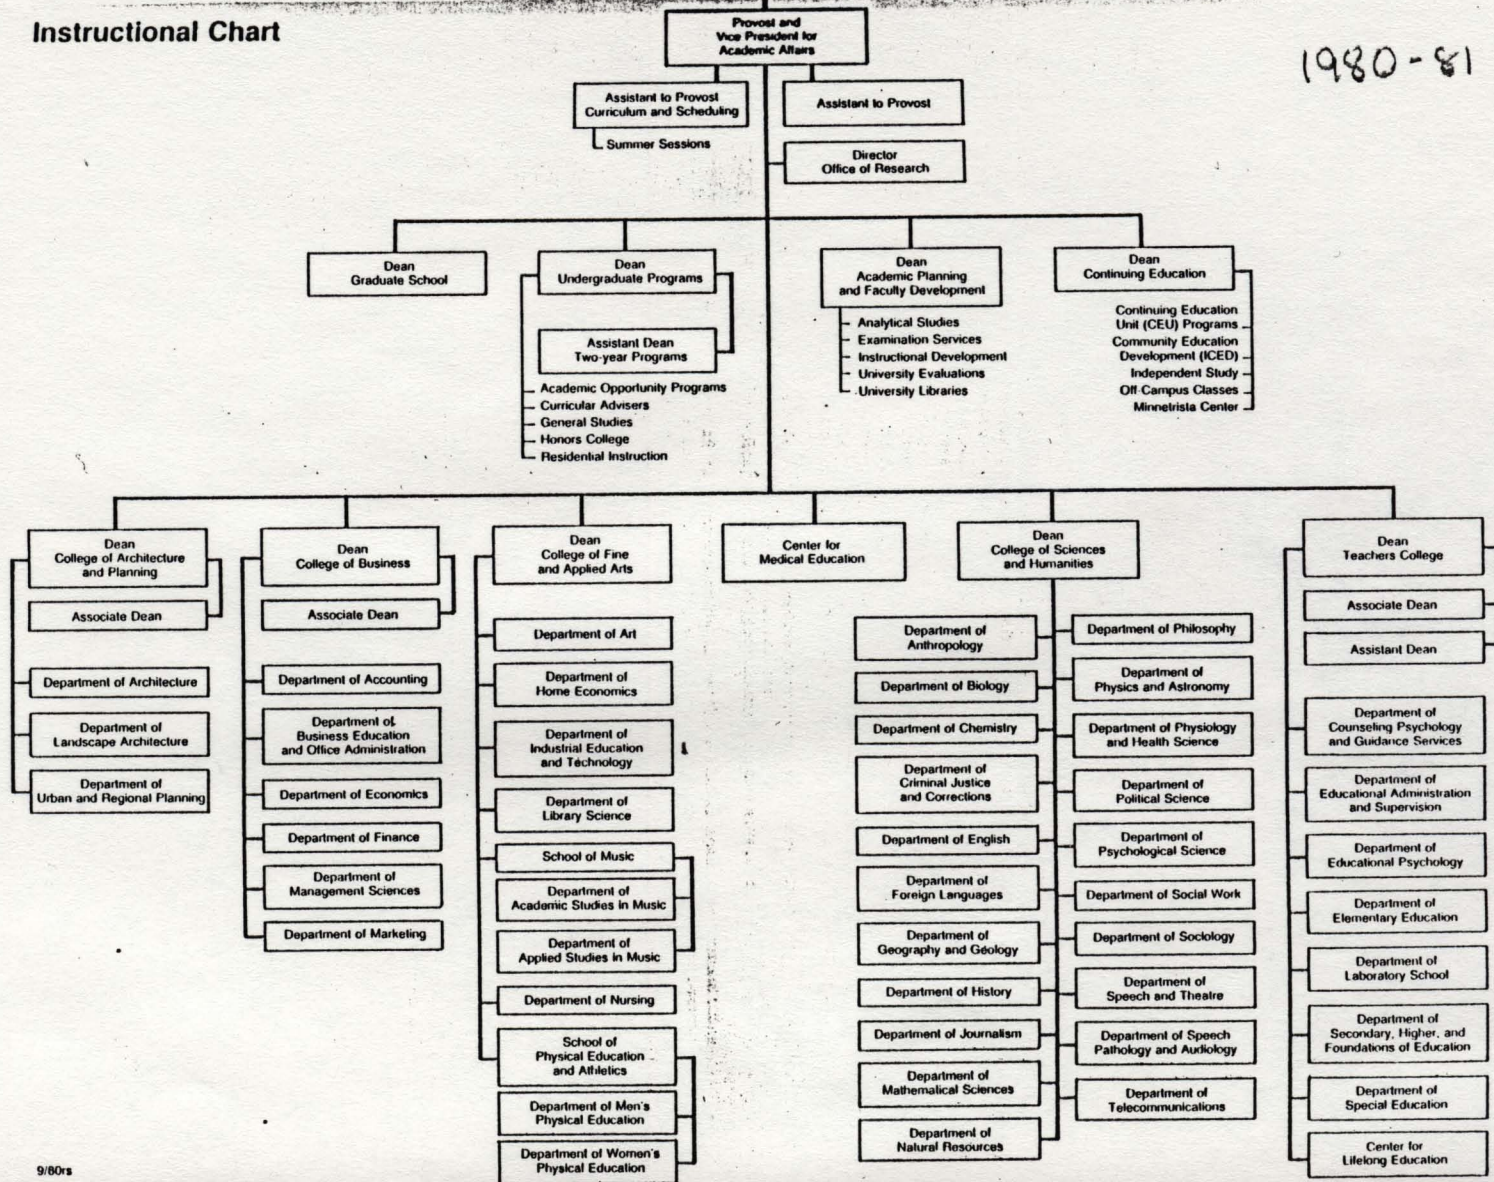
Instructional Chart

1980-81

Provost and Vice President for Academic Affairs

Assistant to Provost Curriculum and Scheduling

Summer Sessions

Assistant to Provost

Director Office of Research

Dean Graduate School

Dean Undergraduate Programs

Assistant Dean Two-year Programs

Academic Opportunity Programs
Curricular Advisers
General Studies
Honors College
Residential Instruction

Dean Academic Planning and Faculty Development

Analytical Studies
Examination Services
Instructional Development
University Evaluations
University Libraries

Dean Continuing Education

Continuing Education Unit (CEU) Programs
Community Education Development (ICED)
Independent Study
Off-Campus Classes
Minnetrista Center

Dean College of Architecture and Planning

Associate Dean

Department of Architecture

Department of Landscape Architecture

Department of Urban and Regional Planning

Dean College of Business

Associate Dean

Department of Accounting

Department of Business Education and Office Administration

Department of Economics

Department of Finance

Department of Management Sciences

Department of Marketing

Dean College of Fine and Applied Arts

Department of Art

Department of Home Economics

Department of Industrial Education and Technology

Department of Library Science

School of Music

Department of Academic Studies in Music

Department of Applied Studies in Music

Department of Nursing

School of Physical Education and Athletics

Department of Men's Physical Education

Department of Women's Physical Education

Center for Medical Education

Dean College of Sciences and Humanities

Department of Anthropology

Department of Biology

Department of Chemistry

Department of Criminal Justice and Corrections

Department of English

Department of Foreign Languages

Department of Geography and Geology

Department of History

Department of Journalism

Department of Mathematical Sciences

Department of Natural Resources

Department of Philosophy

Department of Physics and Astronomy

Department of Physiology and Health Science

Department of Political Science

Department of Psychological Science

Department of Social Work

Department of Sociology

Department of Speech and Theatre

Department of Speech Pathology and Audiology

Department of Telecommunications

Dean Teachers College

Associate Dean

Assistant Dean

Department of Counseling Psychology and Guidance Services

Department of Educational Administration and Supervision

Department of Educational Psychology

Department of Elementary Education

Department of Laboratory School

Department of Secondary, Higher, and Foundations of Education

Department of Special Education

Center for Lifelong Education

9/80rs